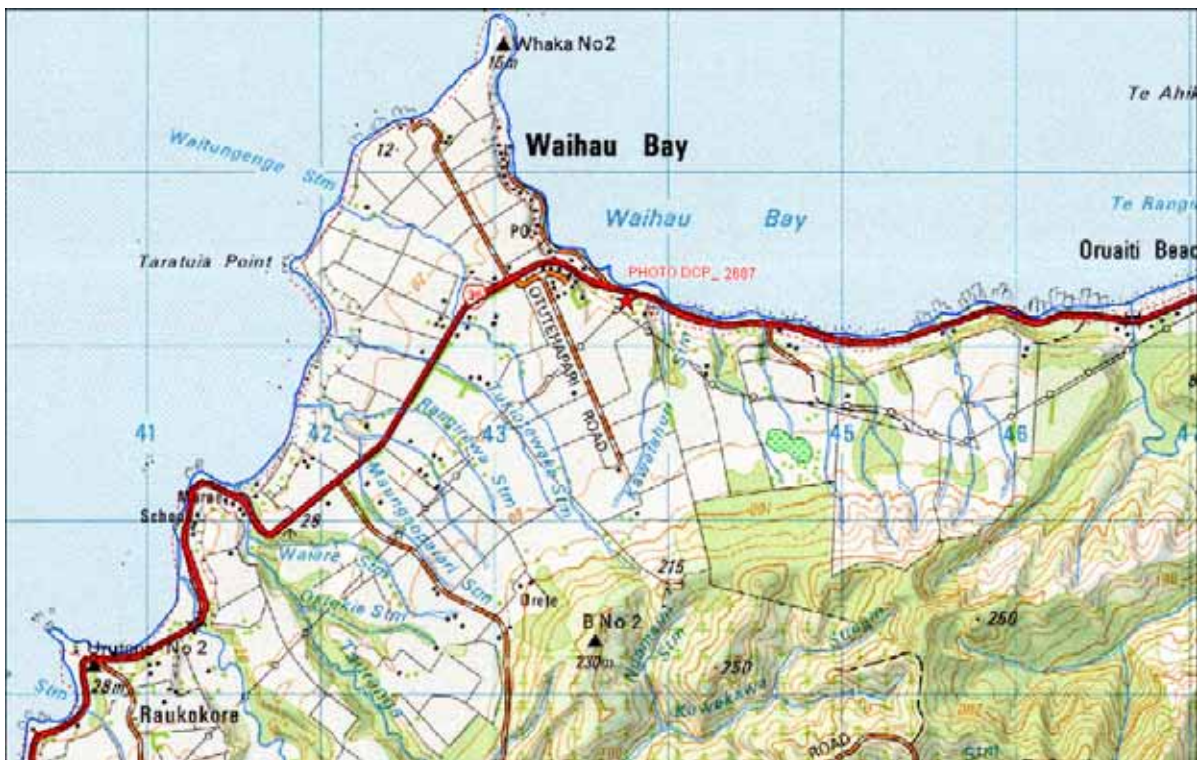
Whaka No2
15m
Te Ahi
Waitungenge Stm
12
Waihau Bay
Waihau Bay
Te Rang
PO
Oruaiti Beac
Taratuia Point
PHOTO DCP_ 2807
OTUTEHAPAPA ROAD
41
42
43
45
46
Rangitukia Stm
Tukiateketeke Stm
Tawatahua Stm
Marae
School
28
Waiere Stm
Maungaroaotaha Stm
Orete
215
B No 2
230m
250
250
Otikakie Stm
Urutiria No 2
28m
Stm
Raukokore
Stream
Kowekawa
ROAD
Stm